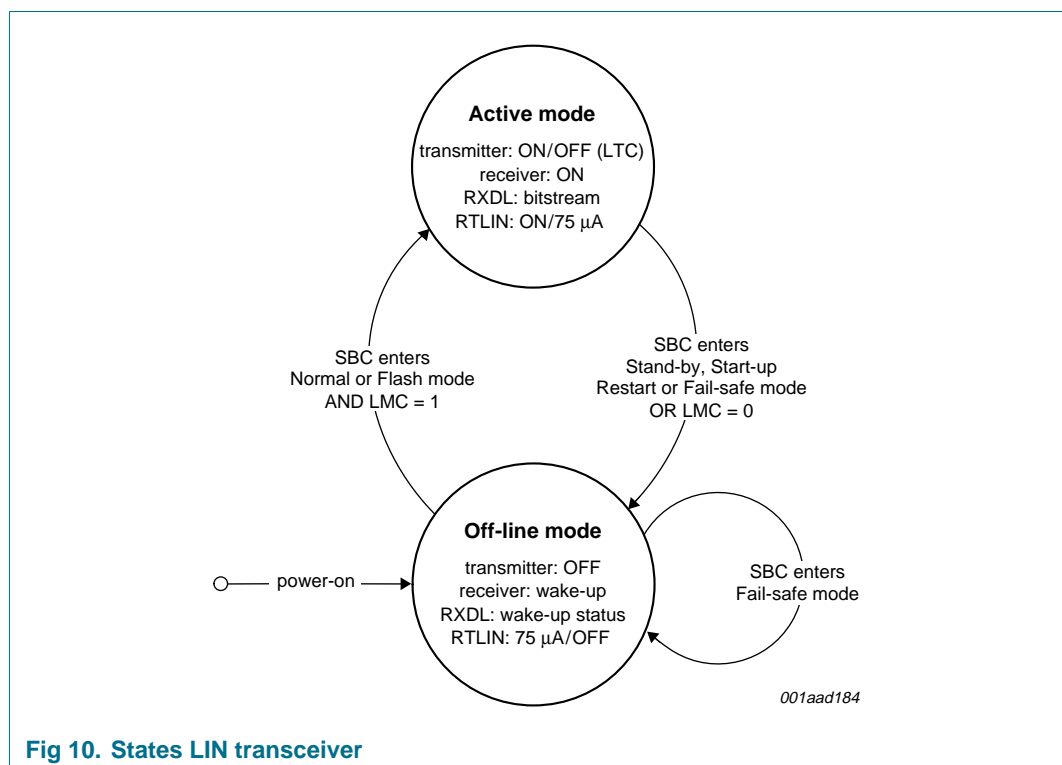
Active mode

transmitter: ON/OFF (LTC)
receiver: ON
RXDL: bitstream
RTLIN: ON/75 $\mu$A

SBC enters
Normal or Flash mode
AND LMC = 1

SBC enters
Stand-by, Start-up
Restart or Fail-safe mode
OR LMC = 0

Off-line mode

transmitter: OFF
receiver: wake-up
RXDL: wake-up status
RTLIN: 75 $\mu$A/OFF

power-on

SBC enters
Fail-safe mode

001aad184

Fig 10. States LIN transceiver